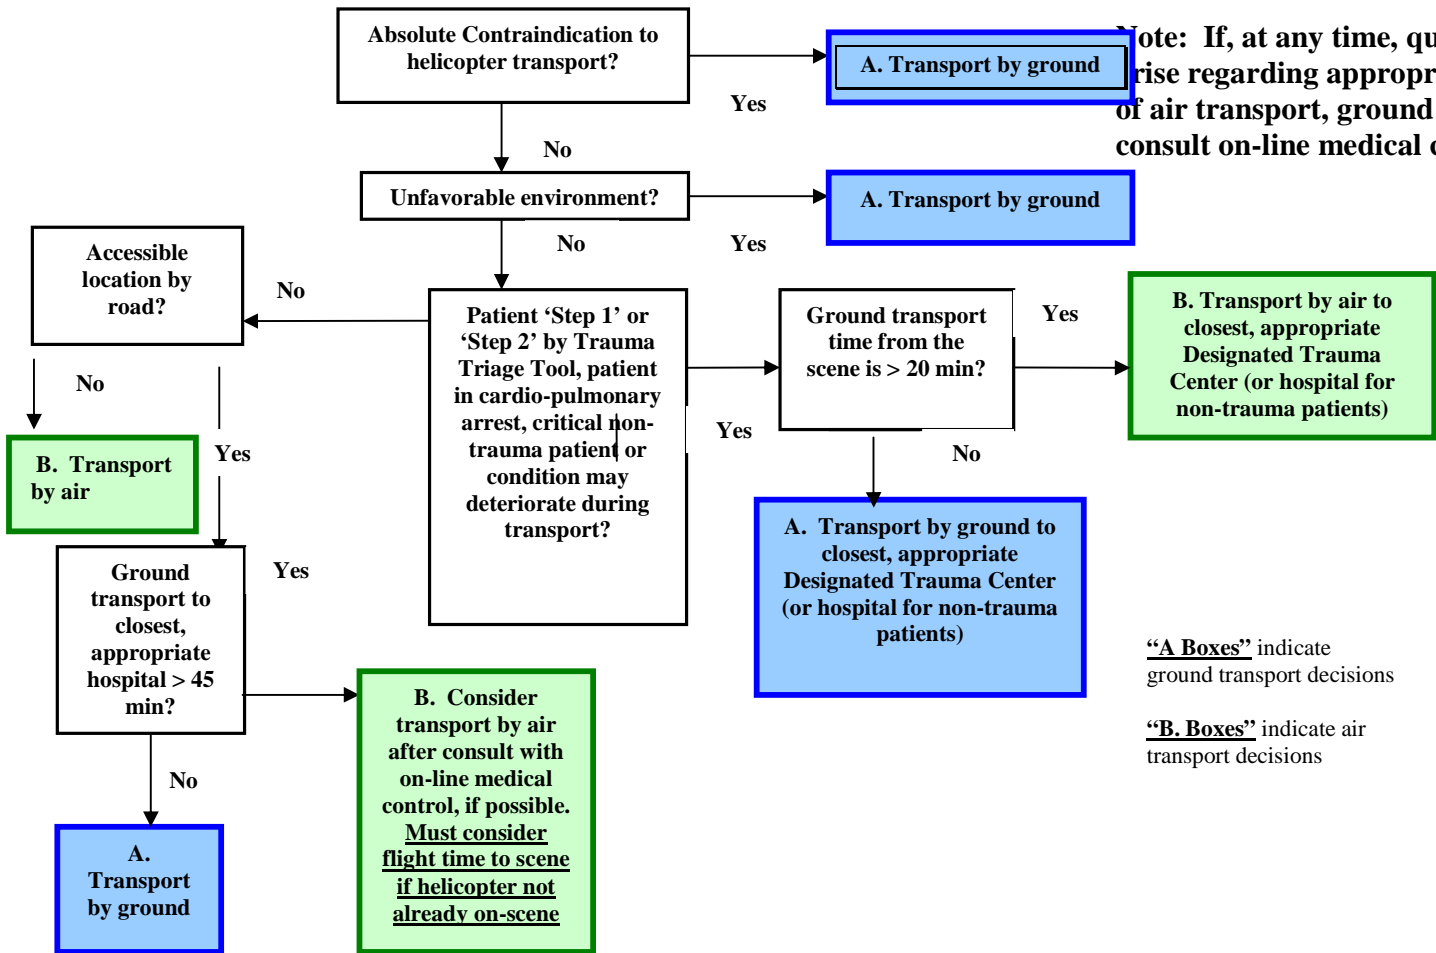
Absolute Contraindication to helicopter transport?

Yes

A. Transport by ground

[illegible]ote: If, at any time, qu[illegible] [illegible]rise regarding appropr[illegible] of air transport, ground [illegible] consult on-line medical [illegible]

No

Unfavorable environment?

Yes

A. Transport by ground

No

Accessible location by road?

No

Patient ‘Step 1’ or ‘Step 2’ by Trauma Triage Tool, patient in cardio-pulmonary arrest, critical non-trauma patient or condition may deteriorate during transport?

Yes

Ground transport time from the scene is > 20 min?

Yes

B. Transport by air to closest, appropriate Designated Trauma Center (or hospital for non-trauma patients)

No

No

B. Transport by air

Yes

A. Transport by ground to closest, appropriate Designated Trauma Center (or hospital for non-trauma patients)

Ground transport to closest, appropriate hospital > 45 min?

Yes

B. Consider transport by air after consult with on-line medical control, if possible. Must consider flight time to scene if helicopter not already on-scene

“A Boxes” indicate ground transport decisions

“B. Boxes” indicate air transport decisions

No

A. Transport by ground